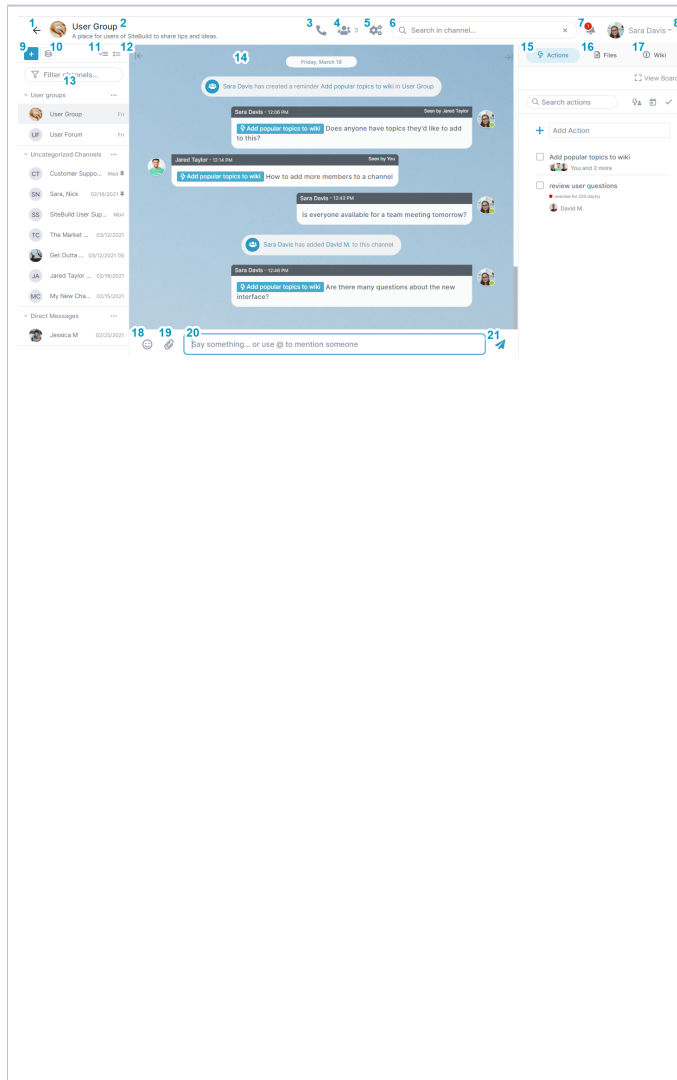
1 2 User Group
A place for users of SiteBuild to share tips and ideas.

3 4 3 5 6 Search in channel... × 7 1 Sara Davis 8

9 + 10 11 12

Filter channels... 13

User groups ···
User Group Fri
UF User Forum Fri

Uncategorized Channels ···
CT Customer Suppo... Wed
SN Sara, Nick 02/18/2021
SS SiteBuild User Sup... Mon
TC The Market ... 03/12/2021
Get Outta ... 03/12/2021
JA Jared Taylor ... 02/18/2021
MC My New Cha... 02/15/2021

Direct Messages ···
Jessica M 02/03/2021

14

Friday, March 19

Sara Davis has created a reminder Add popular topics to wiki in User Group

Sara Davis · 12:06 PM Seen by Jared Taylor
Add popular topics to wiki Does anyone have topics they'd like to add to this?

Jared Taylor · 12:14 PM Seen by You
Add popular topics to wiki How to add more members to a channel

Sara Davis · 12:43 PM
Is everyone available for a team meeting tomorrow?

Sara Davis has added David M. to this channel

Sara Davis · 12:46 PM
Add popular topics to wiki Are there many questions about the new interface?

18 19 20
Say something... or use @ to mention someone
21

15 Actions 16 Files 17 Wiki

View Board

Search actions

+ Add Action

Add popular topics to wiki
You and 2 more

review user questions
overdue for 100 day(s)
David M.